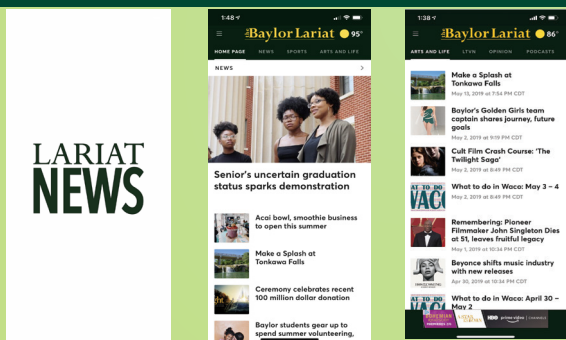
LARIAT NEWS

1:48

the Baylor Lariat 95°

HOME PAGE NEWS SPORTS ARTS AND LIFE

NEWS

Senior's uncertain graduation status sparks demonstration

Acai bowl, smoothie business to open this summer

Make a Splash at Tonkawa Falls

Ceremony celebrates recent 100 million dollar donation

Baylor students gear up to spend summer volunteering,

1:38

the Baylor Lariat 86°

ARTS AND LIFE LTVN OPINION PODCASTS

Make a Splash at Tonkawa Falls
May 13, 2019 at 7:54 PM CDT

Baylor's Golden Girls team captain shares journey, future goals
May 2, 2019 at 9:19 PM CDT

Cult Film Crash Course: 'The Twilight Saga'
May 2, 2019 at 8:51 PM CDT

What to do in Waco: May 3 – 4
May 2, 2019 at 8:49 PM CDT

Remembering: Pioneer Filmmaker John Singleton Dies at 51, leaves fruitful legacy
May 1, 2019 at 10:34 PM CDT

Beyonce shifts music industry with new releases
Apr 30, 2019 at 10:34 PM CDT

What to do in Waco: April 30 – May 2